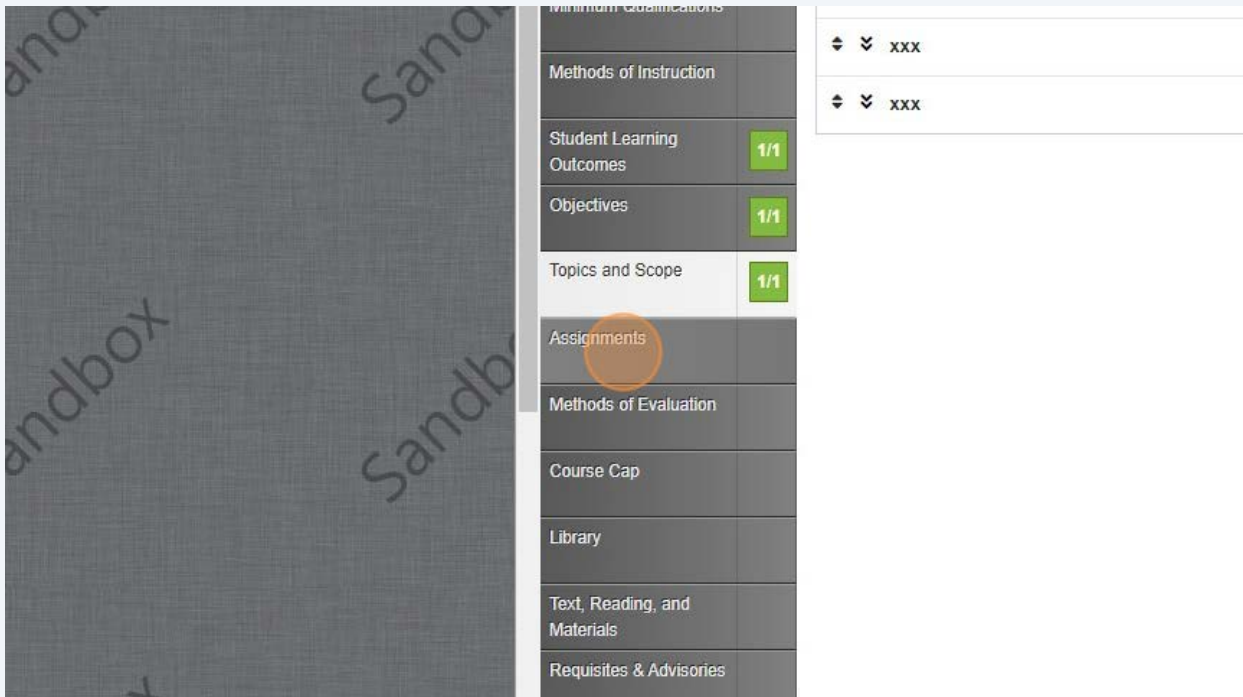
andbox Sandbox

andbox Sandbox

andbox Sandbox

Minimum Qualifications

Methods of Instruction

Student Learning Outcomes 1/1

Objectives 1/1

Topics and Scope 1/1

Assignments

Methods of Evaluation

Course Cap

Library

Text, Reading, and Materials

Requisites & Advisories

xxx

xxx